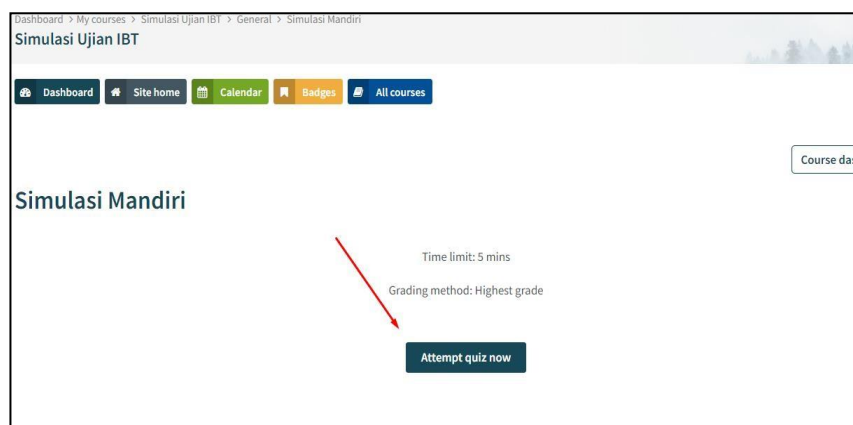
Dashboard > My courses > Simulasi Ujian IBT > General > Simulasi Mandiri

Simulasi Ujian IBT

Dashboard Site home Calendar Badges All courses

Course da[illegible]

Simulasi Mandiri

Time limit: 5 mins

Grading method: Highest grade

Attempt quiz now